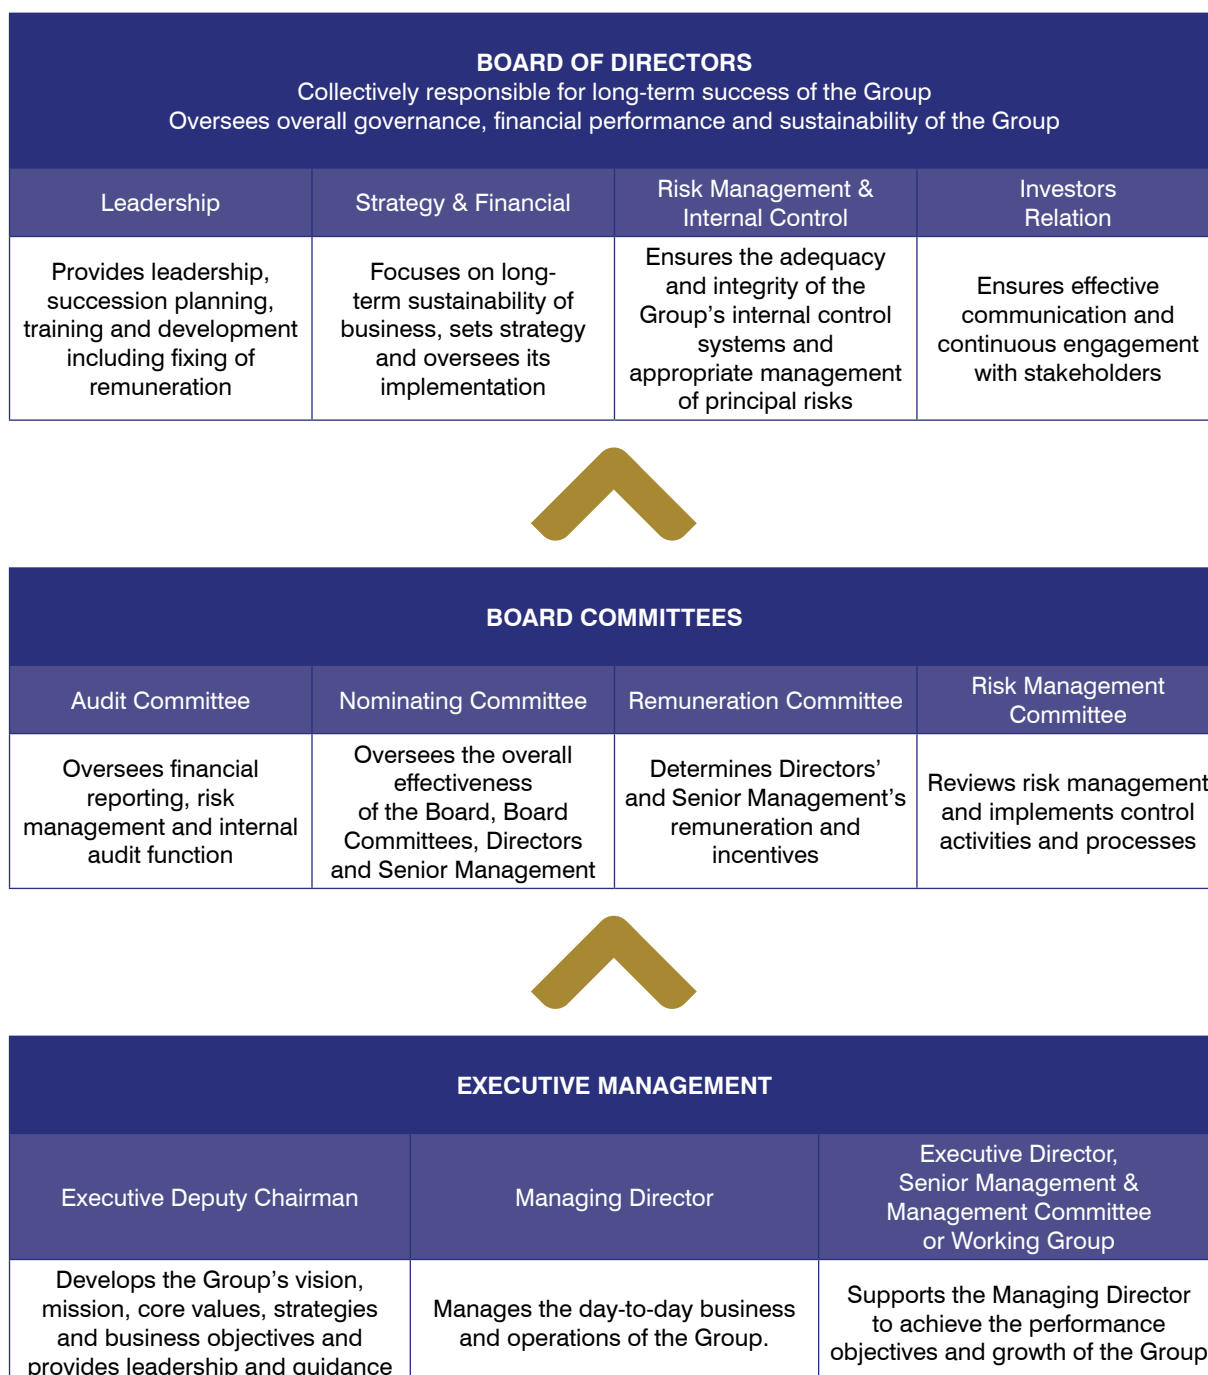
BOARD OF DIRECTORS
Collectively responsible for long-term success of the Group
Oversees overall governance, financial performance and sustainability of the Group

| Leadership | Strategy & Financial | Risk Management & Internal Control | Investors Relation |
|---|---|---|---|
| Provides leadership, succession planning, training and development including fixing of remuneration | Focuses on long-term sustainability of business, sets strategy and oversees its implementation | Ensures the adequacy and integrity of the Group's internal control systems and appropriate management of principal risks | Ensures effective communication and continuous engagement with stakeholders |

BOARD COMMITTEES

| Audit Committee | Nominating Committee | Remuneration Committee | Risk Management Committee |
|---|---|---|---|
| Oversees financial reporting, risk management and internal audit function | Oversees the overall effectiveness of the Board, Board Committees, Directors and Senior Management | Determines Directors' and Senior Management's remuneration and incentives | Reviews risk management and implements control activities and processes |

EXECUTIVE MANAGEMENT

| Executive Deputy Chairman | Managing Director | Executive Director, Senior Management & Management Committee or Working Group |
|---|---|---|
| Develops the Group's vision, mission, core values, strategies and business objectives and provides leadership and guidance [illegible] | Manages the day-to-day business and operations of the Group. | Supports the Managing Director to achieve the performance objectives and growth of the Group |